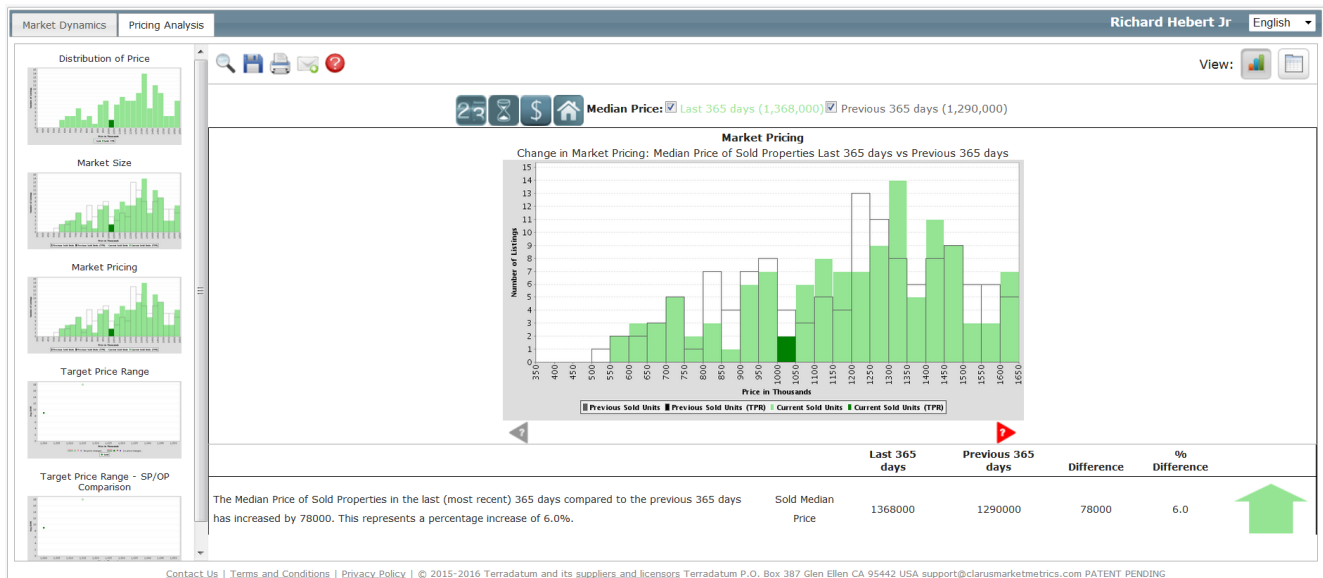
Market Dynamics | Pricing Analysis

Richard Hebert Jr | English

Distribution of Price

Market Size

Market Pricing

Target Price Range

Target Price Range - SP/OP Comparison

View:

Median Price: Last 365 days (1,368,000) Previous 365 days (1,290,000)

Market Pricing

Change in Market Pricing: Median Price of Sold Properties Last 365 days vs Previous 365 days

Number of Listings

0 1 2 3 4 5 6 7 8 9 10 11 12 13 14 15

350 400 450 500 550 600 650 700 750 800 850 900 950 1000 1050 1100 1150 1200 1250 1300 1350 1400 1450 1500 1550 1600 1650

Price in Thousands

Previous Sold Units | Previous Sold Units (TPR) | Current Sold Units | Current Sold Units (TPR)

| | | Last 365 days | Previous 365 days | Difference | % Difference |
|---|---|---|---|---|---|
| The Median Price of Sold Properties in the last (most recent) 365 days compared to the previous 365 days has increased by 78000. This represents a percentage increase of 6.0%. | Sold Median Price | 1368000 | 1290000 | 78000 | 6.0 |

Contact Us | Terms and Conditions | Privacy Policy | © 2015-2016 Terradatum and its suppliers and licensors Terradatum P.O. Box 387 Glen Ellen CA 95442 USA support@clarusmarketmetrics.com PATENT PENDING